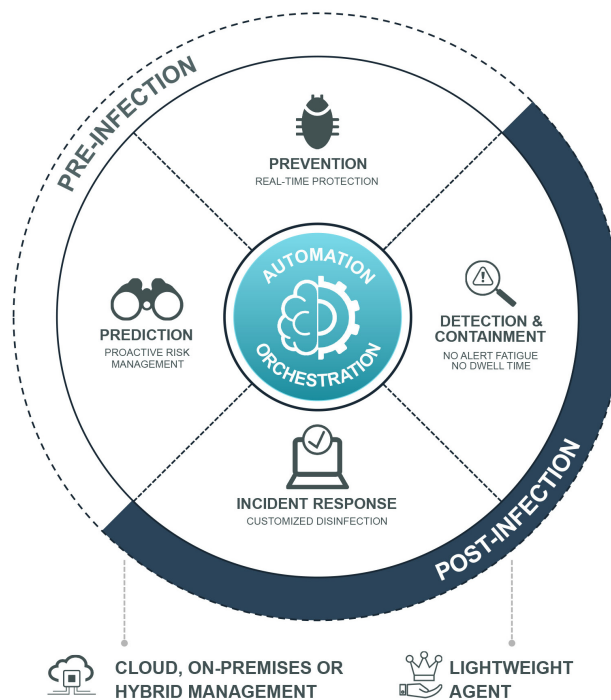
PRE-INFECTION

PREVENTION
REAL-TIME PROTECTION

PREDICTION
PROACTIVE RISK MANAGEMENT

AUTOMATION
ORCHESTRATION

DETECTION & CONTAINMENT
NO ALERT FATIGUE
NO DWELL TIME

INCIDENT RESPONSE
CUSTOMIZED DISINFECTION

POST-INFECTION

CLOUD, ON-PREMISES OR HYBRID MANAGEMENT

LIGHTWEIGHT AGENT